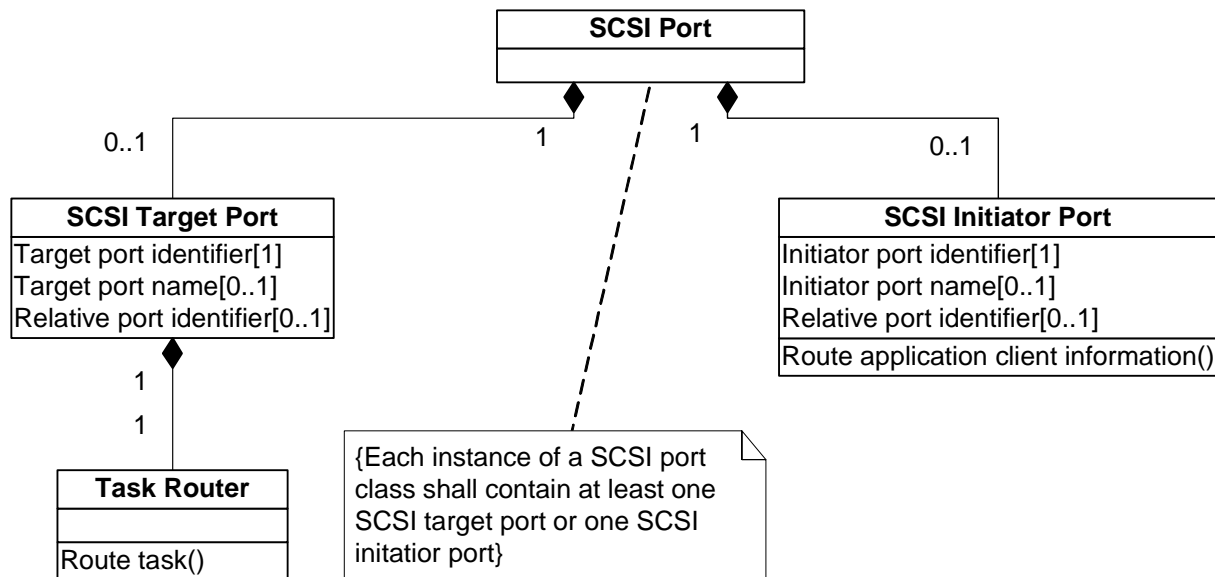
SCSI Port

0..1

1

1

0..1

SCSI Target Port
Target port identifier[1]
Target port name[0..1]
Relative port identifier[0..1]

SCSI Initiator Port
Initiator port identifier[1]
Initiator port name[0..1]
Relative port identifier[0..1]
Route application client information()

1

1

Task Router
Route task()

{Each instance of a SCSI port class shall contain at least one SCSI target port or one SCSI initatior port}